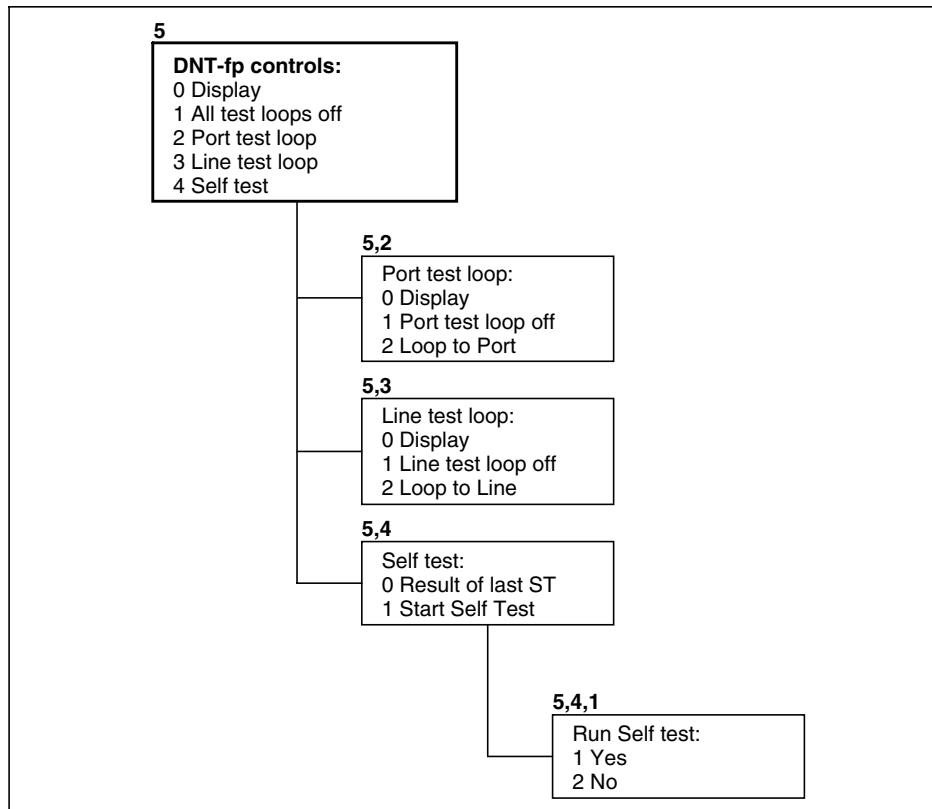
5

DNT-fp controls:
0 Display
1 All test loops off
2 Port test loop
3 Line test loop
4 Self test

5,2

Port test loop:
0 Display
1 Port test loop off
2 Loop to Port

5,3

Line test loop:
0 Display
1 Line test loop off
2 Loop to Line

5,4

Self test:
0 Result of last ST
1 Start Self Test

5,4,1

Run Self test:
1 Yes
2 No